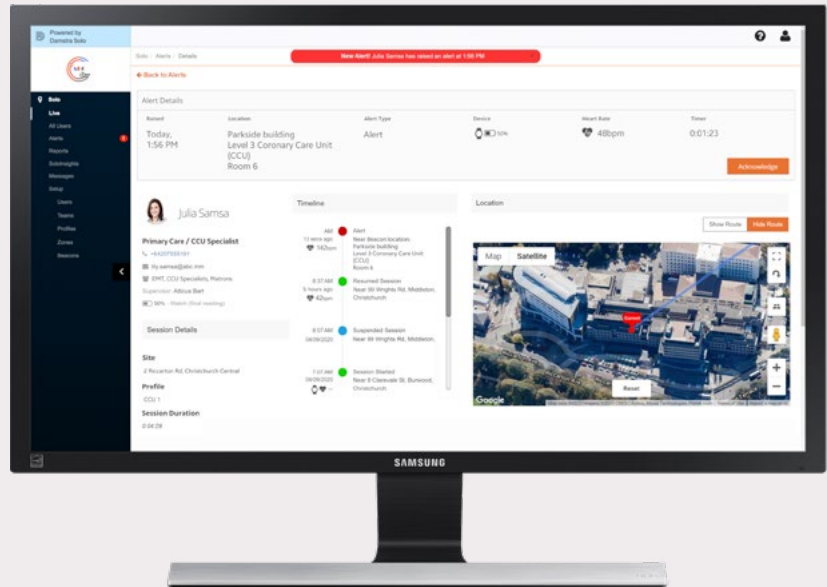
Powered by Gemstra Solo

Solo / Alerts / Details

New Alert! Julia Samsa has raised an alert at 1:56 PM

← Back to Alerts

Solo
Live
All Users
Alerts
Reports
SoloInsights
Messages
Setup
Users
Teams
Profiles
Zones
Beacons

Alert Details

| Raised | Location | Alert Type | Device | Heart Rate | Timer |
|---|---|---|---|---|---|
| Today, 1:56 PM | Parkside building Level 3 Coronary Care Unit (CCU) Room 6 | Alert | 50% | 48bpm | 0:01:23 |

Acknowledge

Julia Samsa

Primary Care / CCU Specialist

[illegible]

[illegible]@abc.mm

EMT, CCU Specialists, Matrons

Supervisor: Atticus Bart

50% Watch (final reading)

Session Details

Site

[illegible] Riccarton Rd, Christchurch Central

Profile

CCU 1

Session Duration

0:04:29

Timeline

Alert
Near Beacon location:
Parkside building
Level 3 Coronary Care Unit (CCU)
Room 6

Resumed Session
Near 99 Wrights Rd, Middleton, Christchurch

Suspended Session
Near 99 Wrights Rd, Middleton,

Session Started
Near 6 Clarevale St, Burwood, Christchurch

Location

Show Route
Hide Route

Map
Satellite

Current

Reset

Google

SAMSUNG